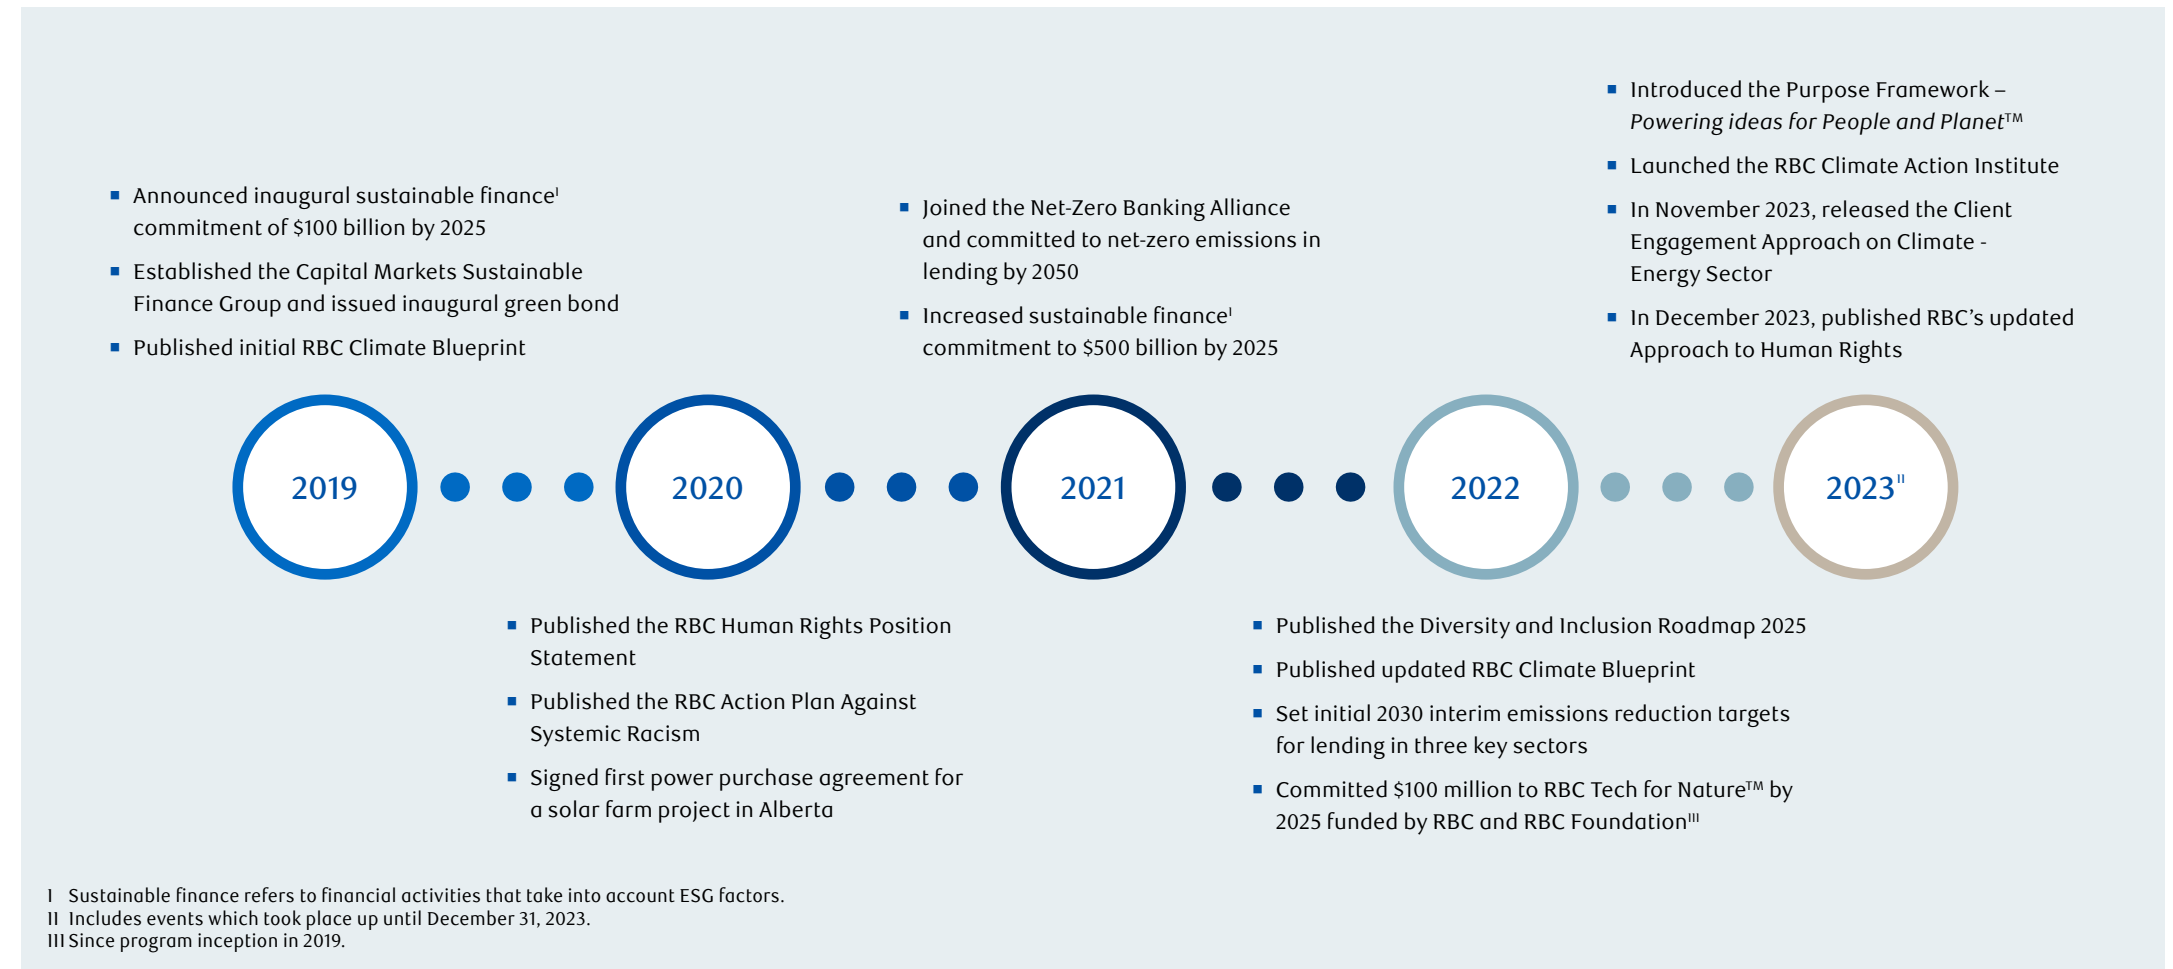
- Announced inaugural sustainable finance$^{I}$ commitment of \$100 billion by 2025
- Established the Capital Markets Sustainable Finance Group and issued inaugural green bond
- Published initial RBC Climate Blueprint

2019

- Published the RBC Human Rights Position Statement
- Published the RBC Action Plan Against Systemic Racism
- Signed first power purchase agreement for a solar farm project in Alberta

2020

- Joined the Net-Zero Banking Alliance and committed to net-zero emissions in lending by 2050
- Increased sustainable finance$^{I}$ commitment to \$500 billion by 2025

2021

- Published the Diversity and Inclusion Roadmap 2025
- Published updated RBC Climate Blueprint
- Set initial 2030 interim emissions reduction targets for lending in three key sectors
- Committed \$100 million to RBC Tech for Nature™ by 2025 funded by RBC and RBC Foundation$^{III}$

2022

- Introduced the Purpose Framework – *Powering ideas for People and Planet*™
- Launched the RBC Climate Action Institute
- In November 2023, released the Client Engagement Approach on Climate - Energy Sector
- In December 2023, published RBC's updated Approach to Human Rights

2023$^{II}$

I Sustainable finance refers to financial activities that take into account ESG factors.
II Includes events which took place up until December 31, 2023.
III Since program inception in 2019.